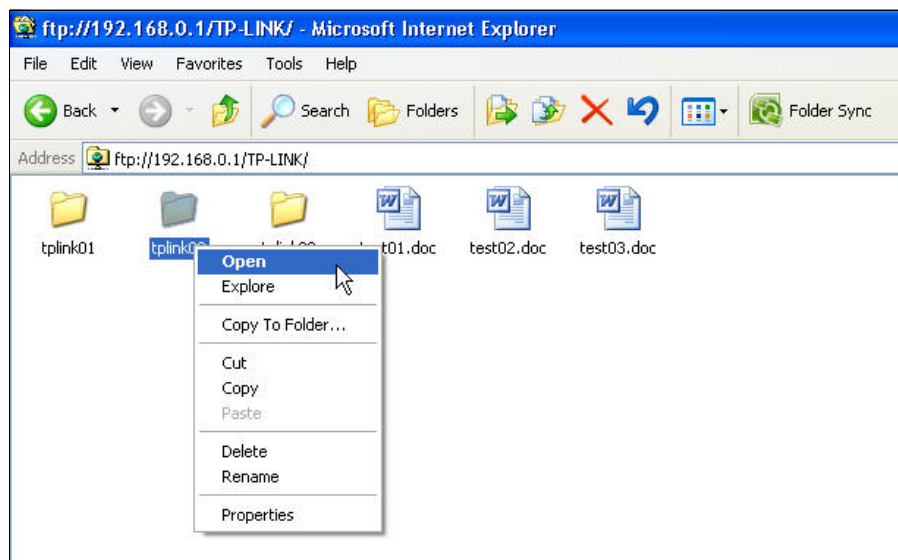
ftp://192.168.0.1/TP-LINK/ - Microsoft Internet Explorer

File Edit View Favorites Tools Help

Back Search Folders Folder Sync

Address ftp://192.168.0.1/TP-LINK/

tplink01 tplink0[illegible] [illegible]t01.doc test02.doc test03.doc

Open
Explore
Copy To Folder...
Cut
Copy
Paste
Delete
Rename
Properties